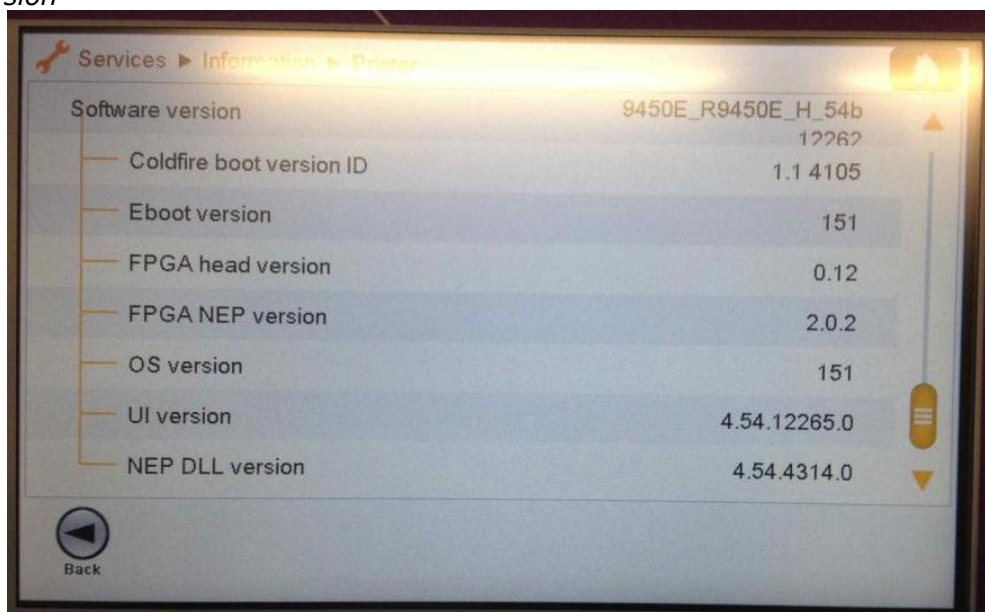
sion

Services ▶ Information ▶ Printer

| | |
|---|---|
| Software version | 9450E_R9450E_H_54b 12262 |
| Coldfire boot version ID | 1.1 4105 |
| Eboot version | 151 |
| FPGA head version | 0.12 |
| FPGA NEP version | 2.0.2 |
| OS version | 151 |
| UI version | 4.54.12265.0 |
| NEP DLL version | 4.54.4314.0 |

Back